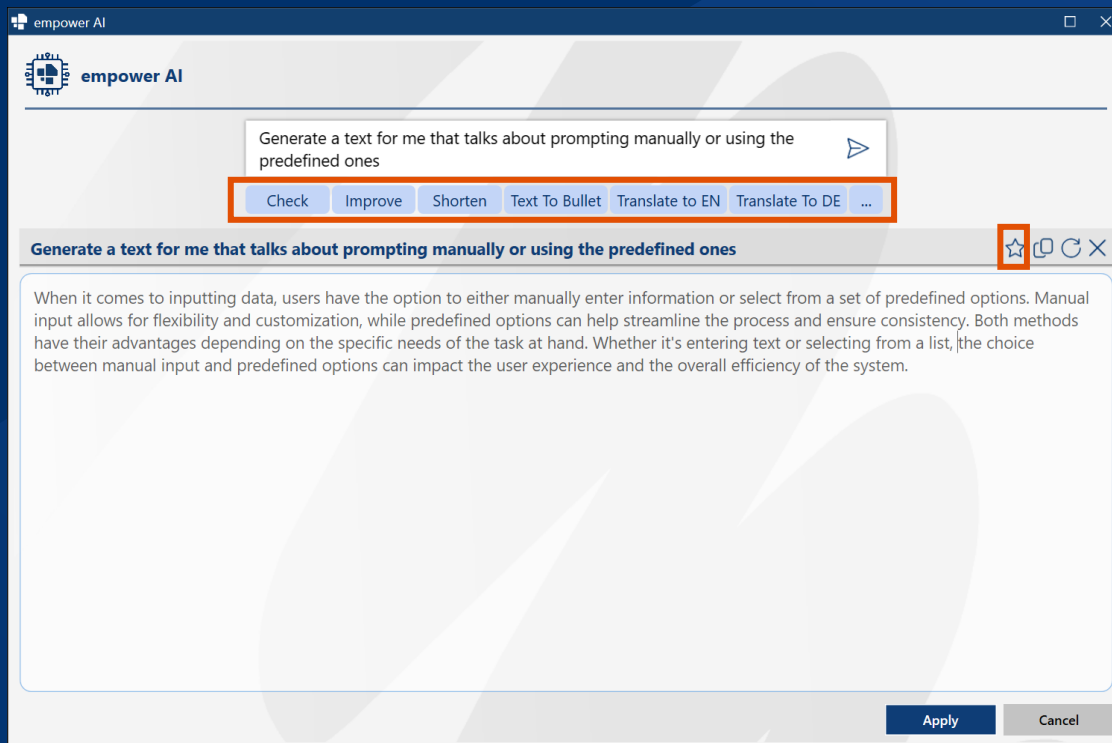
empower AI

empower AI

Generate a text for me that talks about prompting manually or using the predefined ones

Check
Improve
Shorten
Text To Bullet
Translate to EN
Translate To DE
...

Generate a text for me that talks about prompting manually or using the predefined ones

When it comes to inputting data, users have the option to either manually enter information or select from a set of predefined options. Manual input allows for flexibility and customization, while predefined options can help streamline the process and ensure consistency. Both methods have their advantages depending on the specific needs of the task at hand. Whether it's entering text or selecting from a list, the choice between manual input and predefined options can impact the user experience and the overall efficiency of the system.

Apply
Cancel